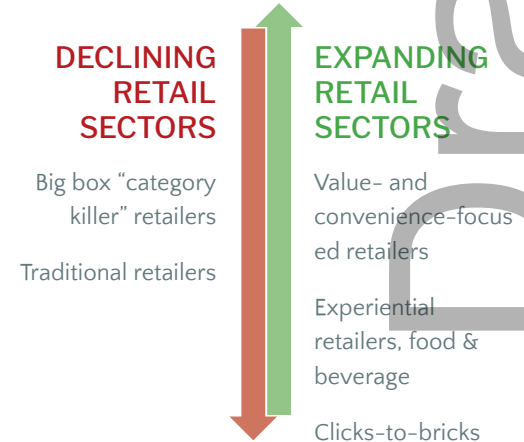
DECLINING RETAIL SECTORS

Big box "category killer" retailers

Traditional retailers

EXPANDING RETAIL SECTORS

Value- and convenience-focused retailers

Experiential retailers, food & beverage

Clicks-to-bricks

Dra